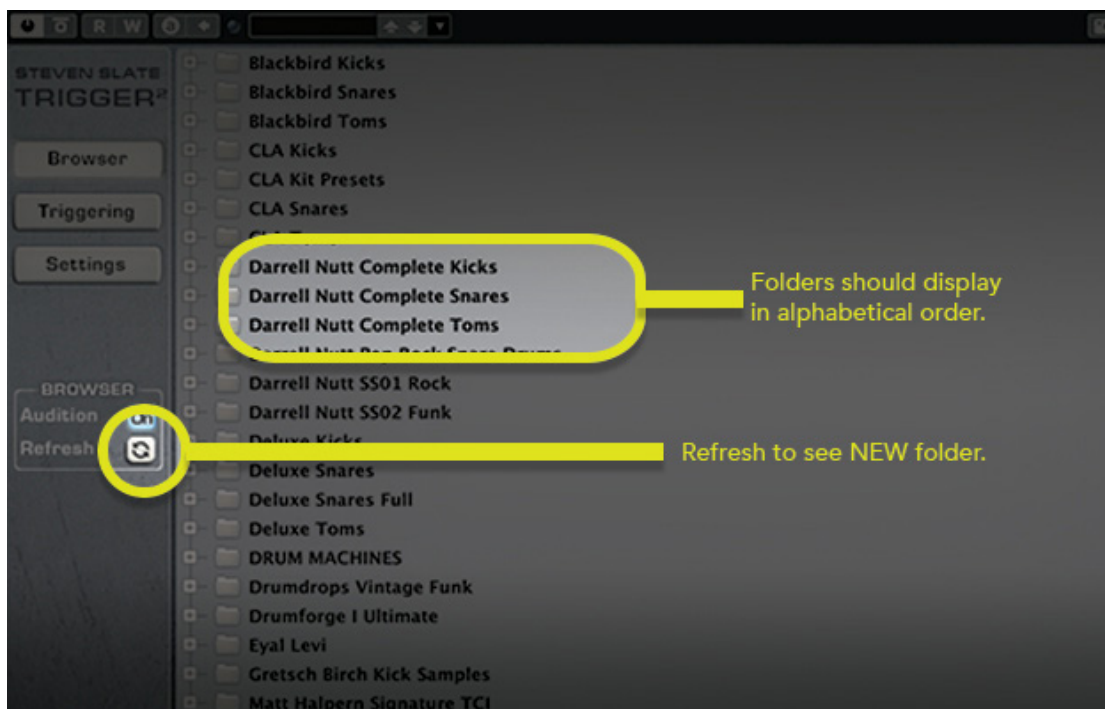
R W

STEVEN SLATE
TRIGGER²

Browser

Triggering

Settings

BROWSER
Audition
Refresh

Blackbird Kicks
Blackbird Snares
Blackbird Toms
CLA Kicks
CLA Kit Presets
CLA Snares
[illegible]
Darrell Nutt Complete Kicks
Darrell Nutt Complete Snares
Darrell Nutt Complete Toms
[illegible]
Darrell Nutt SS01 Rock
Darrell Nutt SS02 Funk
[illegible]
Deluxe Snares
Deluxe Snares Full
Deluxe Toms
DRUM MACHINES
Drumdrops Vintage Funk
Drumforge I Ultimate
Eyal Levi
Gretsch Birch Kick Samples
Matt Halpern Signature TCI

Folders should display in alphabetical order.

Refresh to see NEW folder.